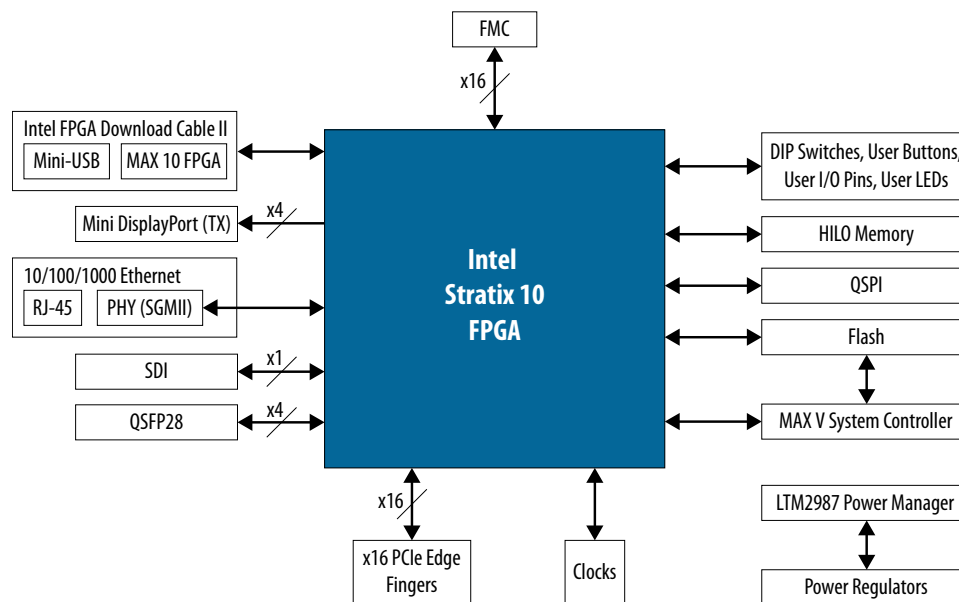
FMC

x16

Intel FPGA Download Cable II

Mini-USB

MAX 10 FPGA

Mini DisplayPort (TX)

x4

10/100/1000 Ethernet

RJ-45

PHY (SGMII)

SDI

x1

QSFP28

x4

Intel Stratix 10 FPGA

DIP Switches, User Buttons, User I/O Pins, User LEDs

HILO Memory

QSPI

Flash

MAX V System Controller

x16

x16 PCIe Edge Fingers

Clocks

LTM2987 Power Manager

Power Regulators